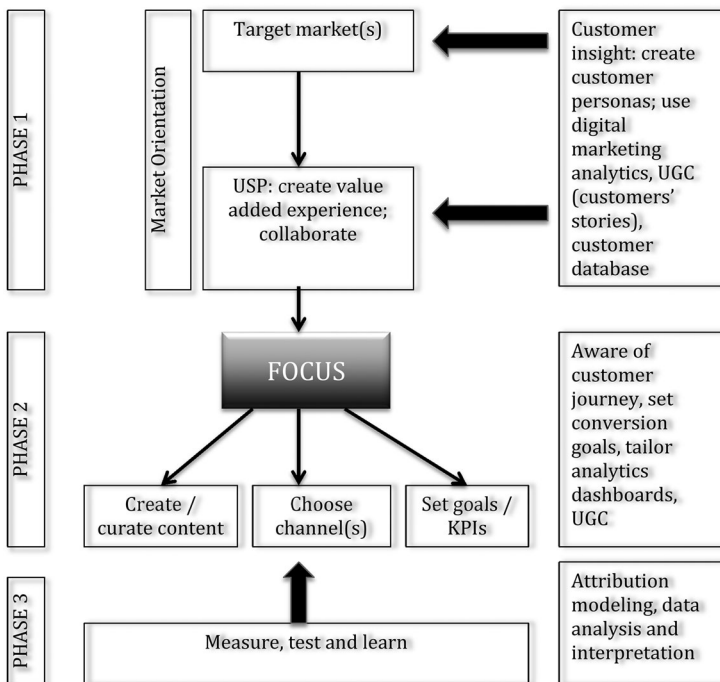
PHASE 1

Market Orientation

Target market(s)

Customer insight: create customer personas; use digital marketing analytics, UGC (customers' stories), customer database

USP: create value added experience; collaborate

PHASE 2

FOCUS

Aware of customer journey, set conversion goals, tailor analytics dashboards, UGC

Create / curate content

Choose channel(s)

Set goals / KPIs

PHASE 3

Attribution modeling, data analysis and interpretation

Measure, test and learn